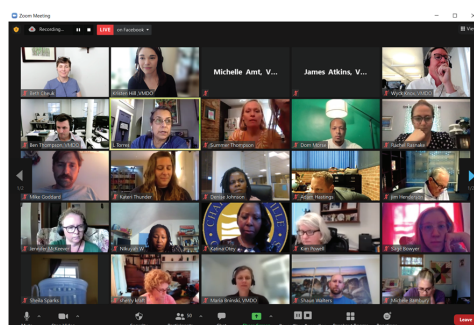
Zoom Meeting

Recording...

LIVE on Facebook

View

Beth Chatak

Kristen Hill VMDO

Michelle Amt, V...

James Atkins, V...

Wyck Knox, VMDO

Ben Thompson, VMDO

L Torres

Summer Thompson

Don Miller

Rachel Baskett

Mike Goddard

Karen Thunder

Denise Johnson

Adam Hastings

Jim Henderson

Jennifer McKeever

Nikuyah W

Katrina Olsey

Kim Powell

Sage Bowyer

Sheila Sparks

Shelly Murphy

Maria Brinski, VMDO

Shawn Walters

Michelle Stanbury

Leave